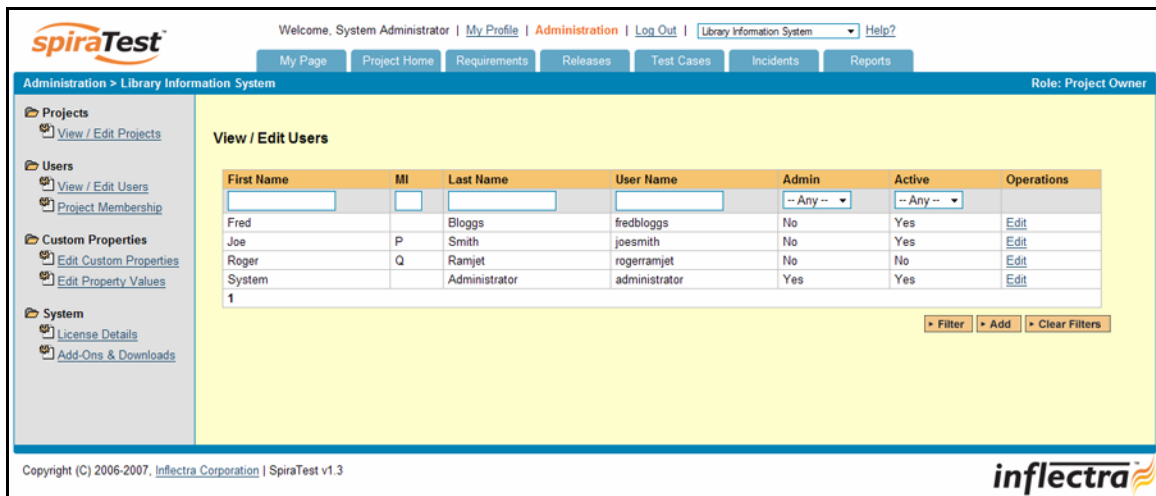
spiraTest™

Welcome, System Administrator | My Profile | Administration | Log Out | Library Information System | Help?

My Page | Project Home | Requirements | Releases | Test Cases | Incidents | Reports

Administration > Library Information System

Role: Project Owner

Projects
View / Edit Projects

Users
View / Edit Users
Project Membership

Custom Properties
Edit Custom Properties
Edit Property Values

System
License Details
Add-Ons & Downloads

View / Edit Users

| First Name | MI | Last Name | User Name | Admin | Active | Operations |
|---|---|---|---|---|---|---|
| | | | | -- Any -- | -- Any -- | |
| Fred | | Bloggs | fredbloggs | No | Yes | Edit |
| Joe | P | Smith | joesmith | No | Yes | Edit |
| Roger | Q | Ramjet | rogerramjet | No | No | Edit |
| System | | Administrator | administrator | Yes | Yes | Edit |
| 1 | | | | | | |

Filter | Add | Clear Filters

Copyright (C) 2006-2007, Inflectra Corporation | SpiraTest v1.3

inflectra